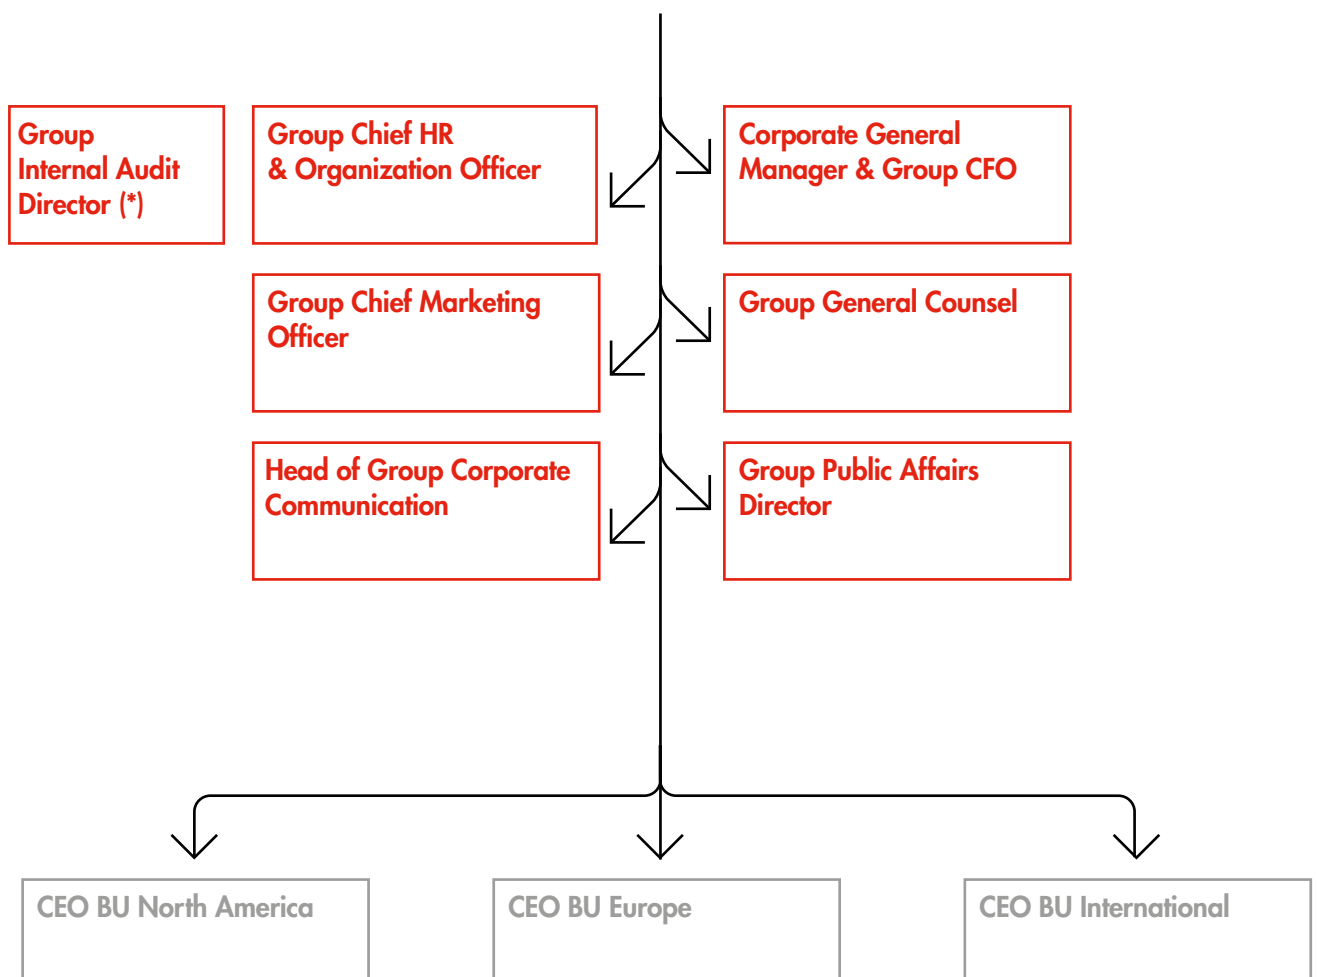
Group Internal Audit Director (*)

Group Chief HR & Organization Officer

Corporate General Manager & Group CFO

Group Chief Marketing Officer

Group General Counsel

Head of Group Corporate Communication

Group Public Affairs Director

CEO BU North America

CEO BU Europe

CEO BU International